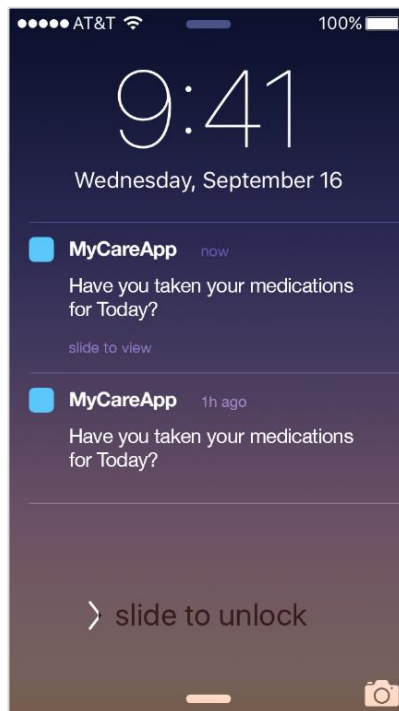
●●●●● AT&T 100%

9:41

Wednesday, September 16

MyCareApp now

Have you taken your medications for Today?

slide to view

MyCareApp 1h ago

Have you taken your medications for Today?

› slide to unlock